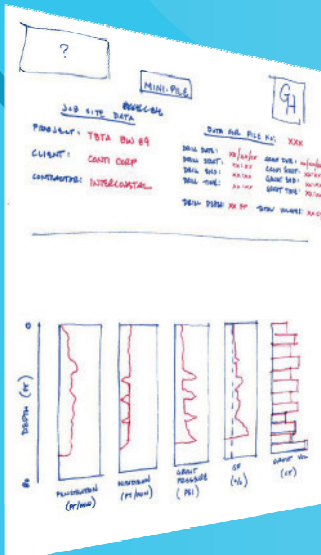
?

MINI-PILE

GH

JOB SITE DATA PROJECT

PROJECT: TBTA BW #9

CLIENT: CANTI CORP

CONTRACTOR: INTERCOASTAL

DATA FOR PILE NO. XXX

DRILL DATE: XX/XX/XX
DRILL START: XX:XX
DRILL END: XX:XX
DRILL TIME: XX:XX

GROUT DATE: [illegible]
GROUT START: XX:XX
GROUT END: XX:XX
GROUT TIME: XX:XX

DRILL DEPTH: XX FT    TOTAL VOLUME: XX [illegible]

0

DEPTH (FT)

80

PENETRATION (FT/MIN)

ROTATION (FT/MIN)

GROUT PRESSURE (PSI)

GF (%)

GROUT VOL. (CF)